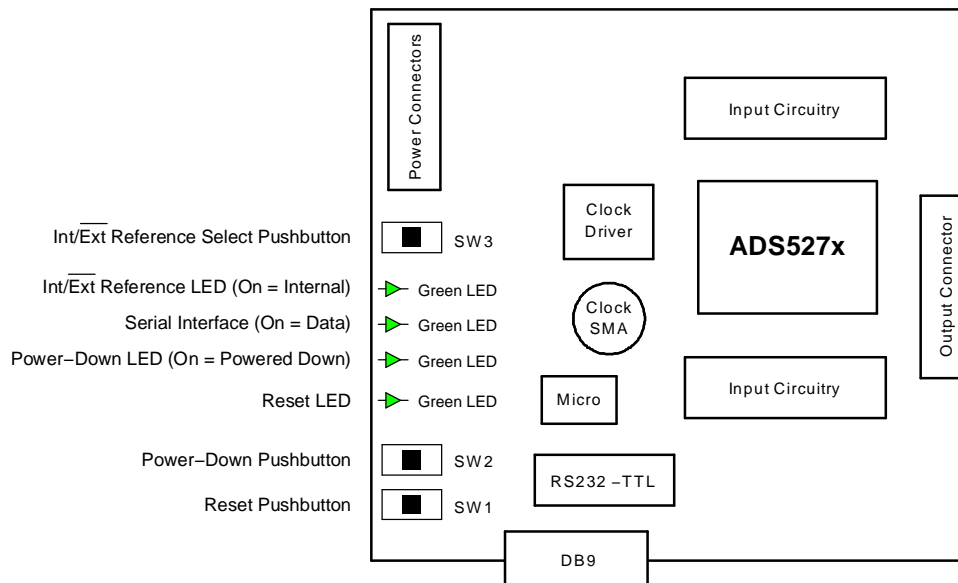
Power Connectors

Input Circuitry

Int/$\overline{\text{Ext}}$ Reference Select Pushbutton

SW3

Clock Driver

ADS527x

Output Connector

Int/$\overline{\text{Ext}}$ Reference LED (On = Internal)

Green LED

Clock SMA

Serial Interface (On = Data)

Green LED

Power−Down LED (On = Powered Down)

Green LED

Input Circuitry

Reset LED

Green LED

Micro

Power−Down Pushbutton

SW2

RS232 −TTL

Reset Pushbutton

SW1

DB9